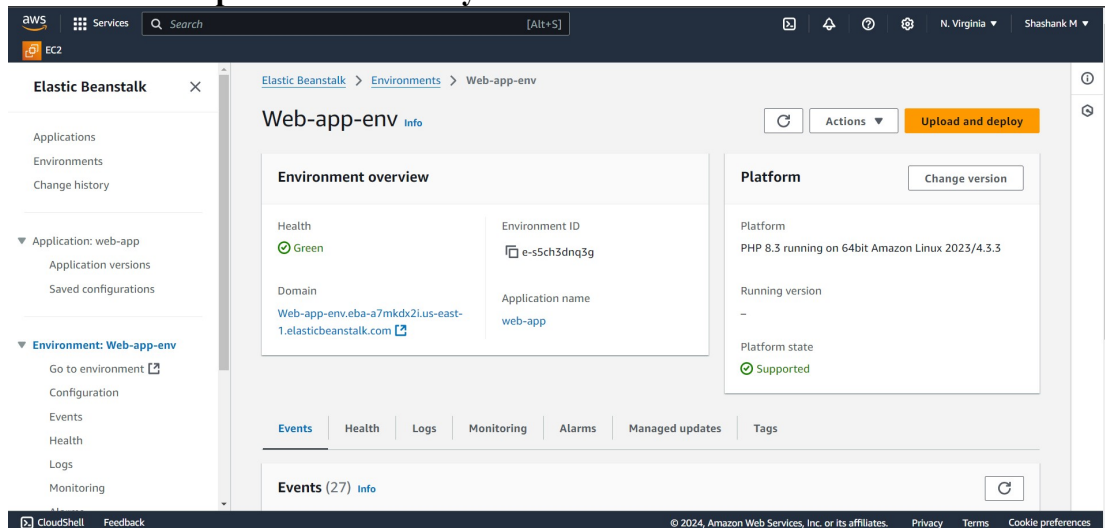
aws Services Search [Alt+S] N. Virginia ▼ Shashank M ▼

EC2

Elastic Beanstalk

Applications
Environments
Change history

▼ Application: web-app
Application versions
Saved configurations

▼ Environment: Web-app-env
Go to environment
Configuration
Events
Health
Logs
Monitoring

Elastic Beanstalk > Environments > Web-app-env

Web-app-env Info

Actions ▼ Upload and deploy

Environment overview

Health
Green

Environment ID
e-s5ch3dnq3g

Domain
Web-app-env.eba-a7mkdx2i.us-east-1.elasticbeanstalk.com

Application name
web-app

Platform

Change version

Platform
PHP 8.3 running on 64bit Amazon Linux 2023/4.3.3

Running version
–

Platform state
Supported

Events | Health | Logs | Monitoring | Alarms | Managed updates | Tags

Events (27) Info

CloudShell Feedback © 2024, Amazon Web Services, Inc. or its affiliates. Privacy Terms Cookie preferences